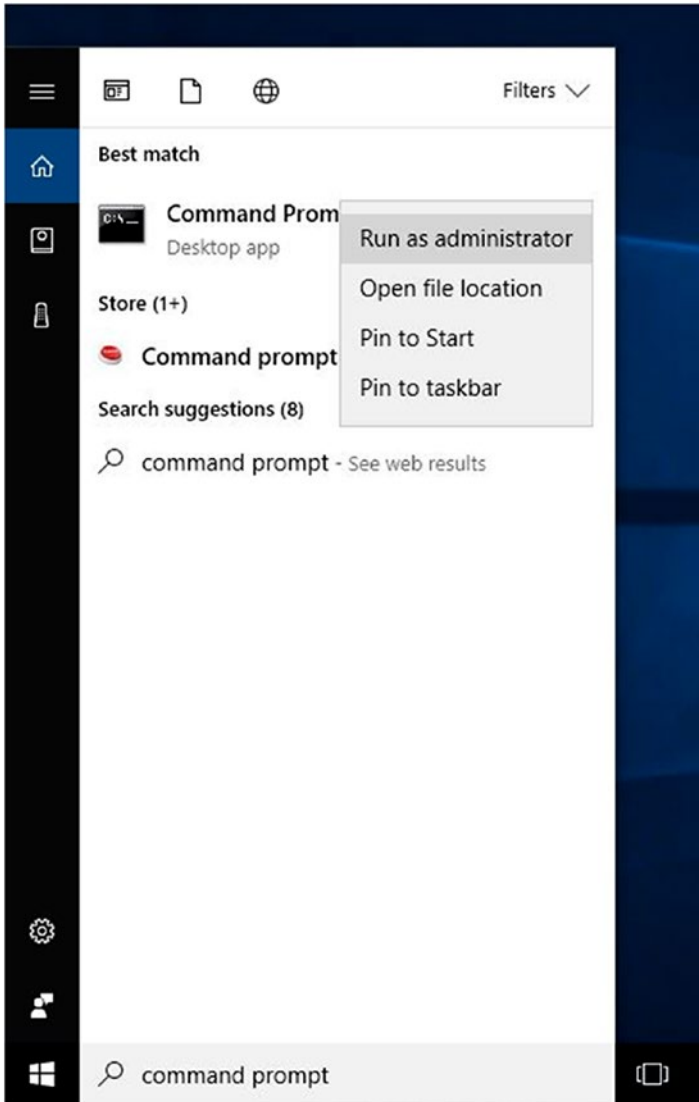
Filters

Best match

Command Prom

Desktop app

Store (1+)

Command prompt

Search suggestions (8)

command prompt - See web results

Run as administrator

Open file location

Pin to Start

Pin to taskbar

command prompt